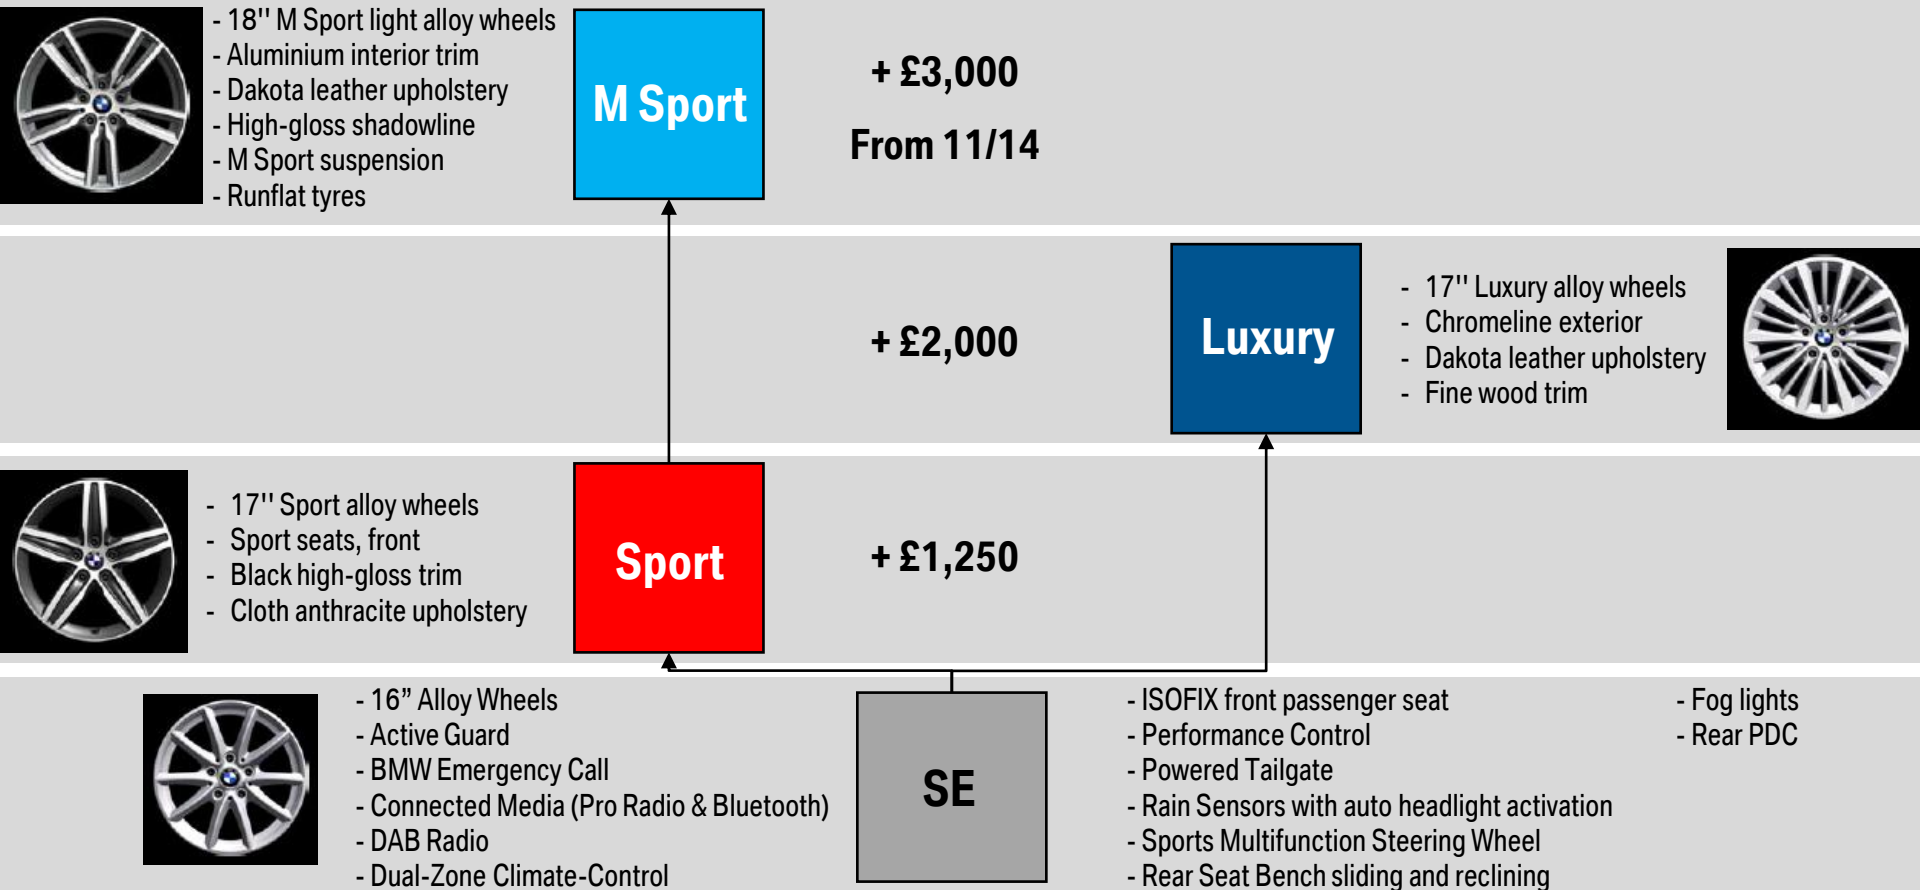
- 18'' M Sport light alloy wheels
- Aluminium interior trim
- Dakota leather upholstery
- High-gloss shadowline
- M Sport suspension
- Runflat tyres

M Sport

+ £3,000

From 11/14

+ £2,000

Luxury

- 17'' Luxury alloy wheels
- Chromeline exterior
- Dakota leather upholstery
- Fine wood trim

- 17'' Sport alloy wheels
- Sport seats, front
- Black high-gloss trim
- Cloth anthracite upholstery

Sport

+ £1,250

- 16" Alloy Wheels
- Active Guard
- BMW Emergency Call
- Connected Media (Pro Radio & Bluetooth)
- DAB Radio
- Dual-Zone Climate-Control

SE

- ISOFIX front passenger seat
- Performance Control
- Powered Tailgate
- Rain Sensors with auto headlight activation
- Sports Multifunction Steering Wheel
- Rear Seat Bench sliding and reclining

- Fog lights
- Rear PDC